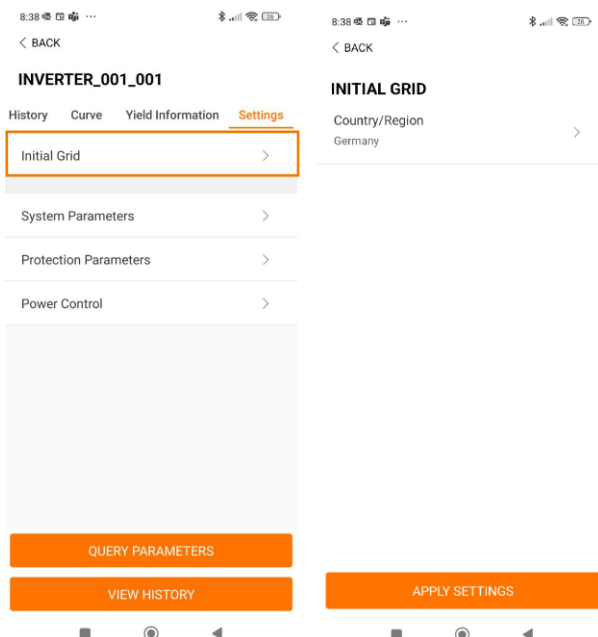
8:38 ···

26

< BACK

INVERTER_001_001

History Curve Yield Information Settings

Initial Grid >

System Parameters >

Protection Parameters >

Power Control >

QUERY PARAMETERS

VIEW HISTORY

8:38 ···

26

< BACK

INITIAL GRID

Country/Region
Germany >

APPLY SETTINGS